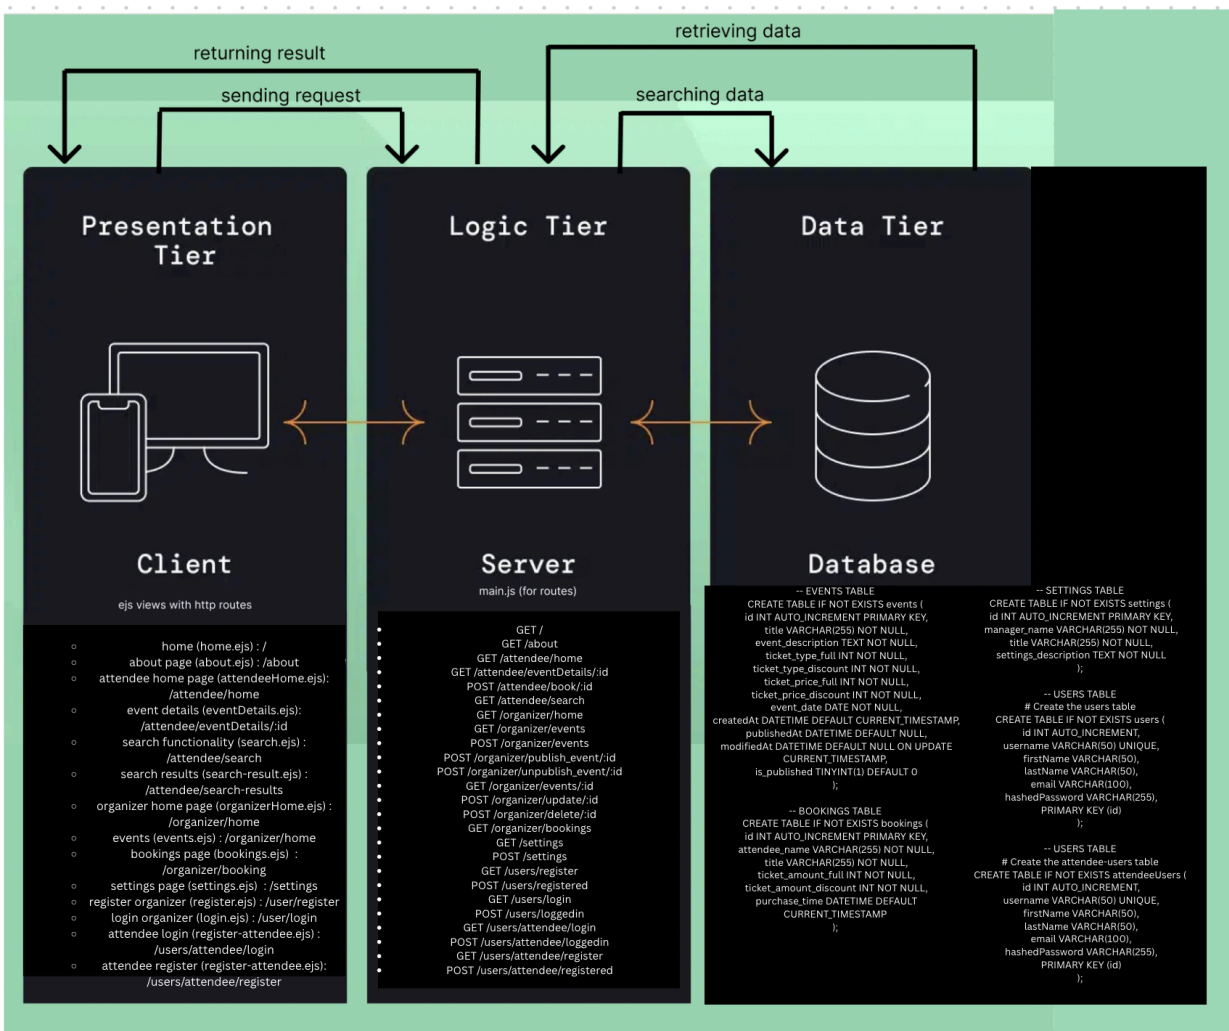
returning result

sending request

retrieving data

searching data

Presentation Tier

Logic Tier

Data Tier

Client

ejs views with http routes

- home (home.ejs) : /
- about page (about.ejs) : /about
- attendee home page (attendeeHome.ejs): /attendee/home
- event details (eventDetails.ejs): /attendee/eventDetails/:id
- search functionality (search.ejs) : /attendee/search
- search results (search-result.ejs) : /attendee/search-results
- organizer home page (organizerHome.ejs) : /organizer/home
- events (events.ejs) : /organizer/home
- bookings page (bookings.ejs) : /organizer/booking
- settings page (settings.ejs) : /settings
- register organizer (register.ejs) : /user/register
- login organizer (login.ejs) : /user/login
- attendee login (register-attendee.ejs) : /users/attendee/login
- attendee register (register-attendee.ejs): /users/attendee/register

Server

main.js (for routes)

- GET /
- GET /about
- GET /attendee/home
- GET /attendee/eventDetails/:id
- POST /attendee/book/:id
- GET /attendee/search
- GET /organizer/home
- GET /organizer/events
- POST /organizer/events
- POST /organizer/publish_event/:id
- POST /organizer/unpublish_event/:id
- GET /organizer/events/:id
- POST /organizer/update/:id
- POST /organizer/delete/:id
- GET /organizer/bookings
- GET /settings
- POST /settings
- GET /users/register
- POST /users/registered
- GET /users/login
- POST /users/loggedin
- GET /users/attendee/login
- POST /users/attendee/loggedin
- GET /users/attendee/register
- POST /users/attendee/registered

Database

-- EVENTS TABLE
CREATE TABLE IF NOT EXISTS events (
id INT AUTO_INCREMENT PRIMARY KEY,
title VARCHAR(255) NOT NULL,
event_description TEXT NOT NULL,
ticket_type_full INT NOT NULL,
ticket_type_discount INT NOT NULL,
ticket_price_full INT NOT NULL,
ticket_price_discount INT NOT NULL,
event_date DATE NOT NULL,
createdAt DATETIME DEFAULT CURRENT_TIMESTAMP,
publishedAt DATETIME DEFAULT NULL,
modifiedAt DATETIME DEFAULT NULL ON UPDATE CURRENT_TIMESTAMP,
is_published TINYINT(1) DEFAULT 0
);

-- BOOKINGS TABLE
CREATE TABLE IF NOT EXISTS bookings (
id INT AUTO_INCREMENT PRIMARY KEY,
attendee_name VARCHAR(255) NOT NULL,
title VARCHAR(255) NOT NULL,
ticket_amount_full INT NOT NULL,
ticket_amount_discount INT NOT NULL,
purchase_time DATETIME DEFAULT CURRENT_TIMESTAMP
);

-- SETTINGS TABLE
CREATE TABLE IF NOT EXISTS settings (
id INT AUTO_INCREMENT PRIMARY KEY,
manager_name VARCHAR(255) NOT NULL,
title VARCHAR(255) NOT NULL,
settings_description TEXT NOT NULL
);

-- USERS TABLE
# Create the users table
CREATE TABLE IF NOT EXISTS users (
id INT AUTO_INCREMENT,
username VARCHAR(50) UNIQUE,
firstName VARCHAR(50),
lastName VARCHAR(50),
email VARCHAR(100),
hashedPassword VARCHAR(255),
PRIMARY KEY (id)
);

-- USERS TABLE
# Create the attendee-users table
CREATE TABLE IF NOT EXISTS attendeeUsers (
id INT AUTO_INCREMENT,
username VARCHAR(50) UNIQUE,
firstName VARCHAR(50),
lastName VARCHAR(50),
email VARCHAR(100),
hashedPassword VARCHAR(255),
PRIMARY KEY (id)
);